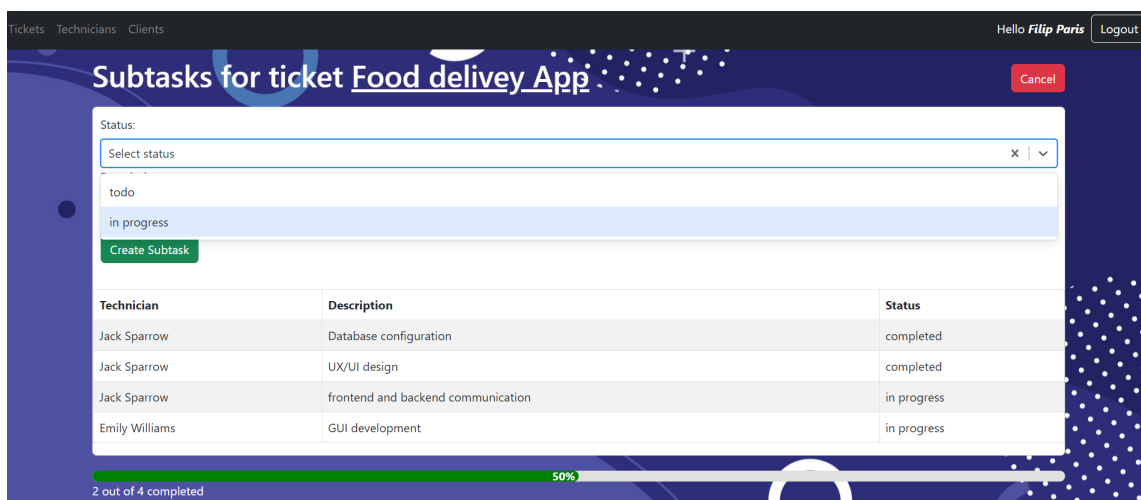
Tickets Technicians Clients

Hello Filip Paris Logout

Subtasks for ticket Food delivey App

Cancel

Status:

Select status

todo

in progress

Create Subtask

| Technician | Description | Status |
|---|---|---|
| Jack Sparrow | Database configuration | completed |
| Jack Sparrow | UX/UI design | completed |
| Jack Sparrow | frontend and backend communication | in progress |
| Emily Williams | GUI development | in progress |

50%

2 out of 4 completed